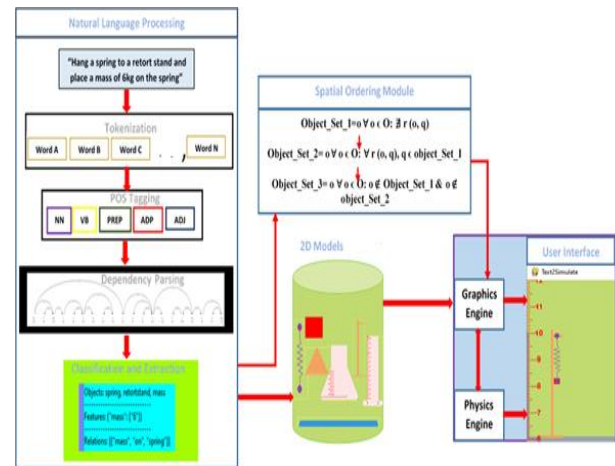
Natural Language Processing

"Hang a spring to a retort stand and place a mass of 6kg on the spring"

Tokenization

Word A

Word B

Word C

. . ,

Word N

POS Tagging

NN

VB

PREP

ADP

ADJ

Dependency Parsing

Classification and Extraction

Objects: spring, retortstand, mass

Features: ['mass': ['6']]

Relations: [['mass', 'on', 'spring']]

Spatial Ordering Module

Object_Set_1= o ∀ o ϵ O: ∄ r (o, q)

Object_Set_2= o ∀ o ϵ O: ∀ r (o, q), q ϵ object_Set_1

Object_Set_3= o ∀ o ϵ O: o ∉ Object_Set_1 & o ∉ object_Set_2

2D Models

Graphics Engine

Physics Engine

User Interface

Text2Simulate